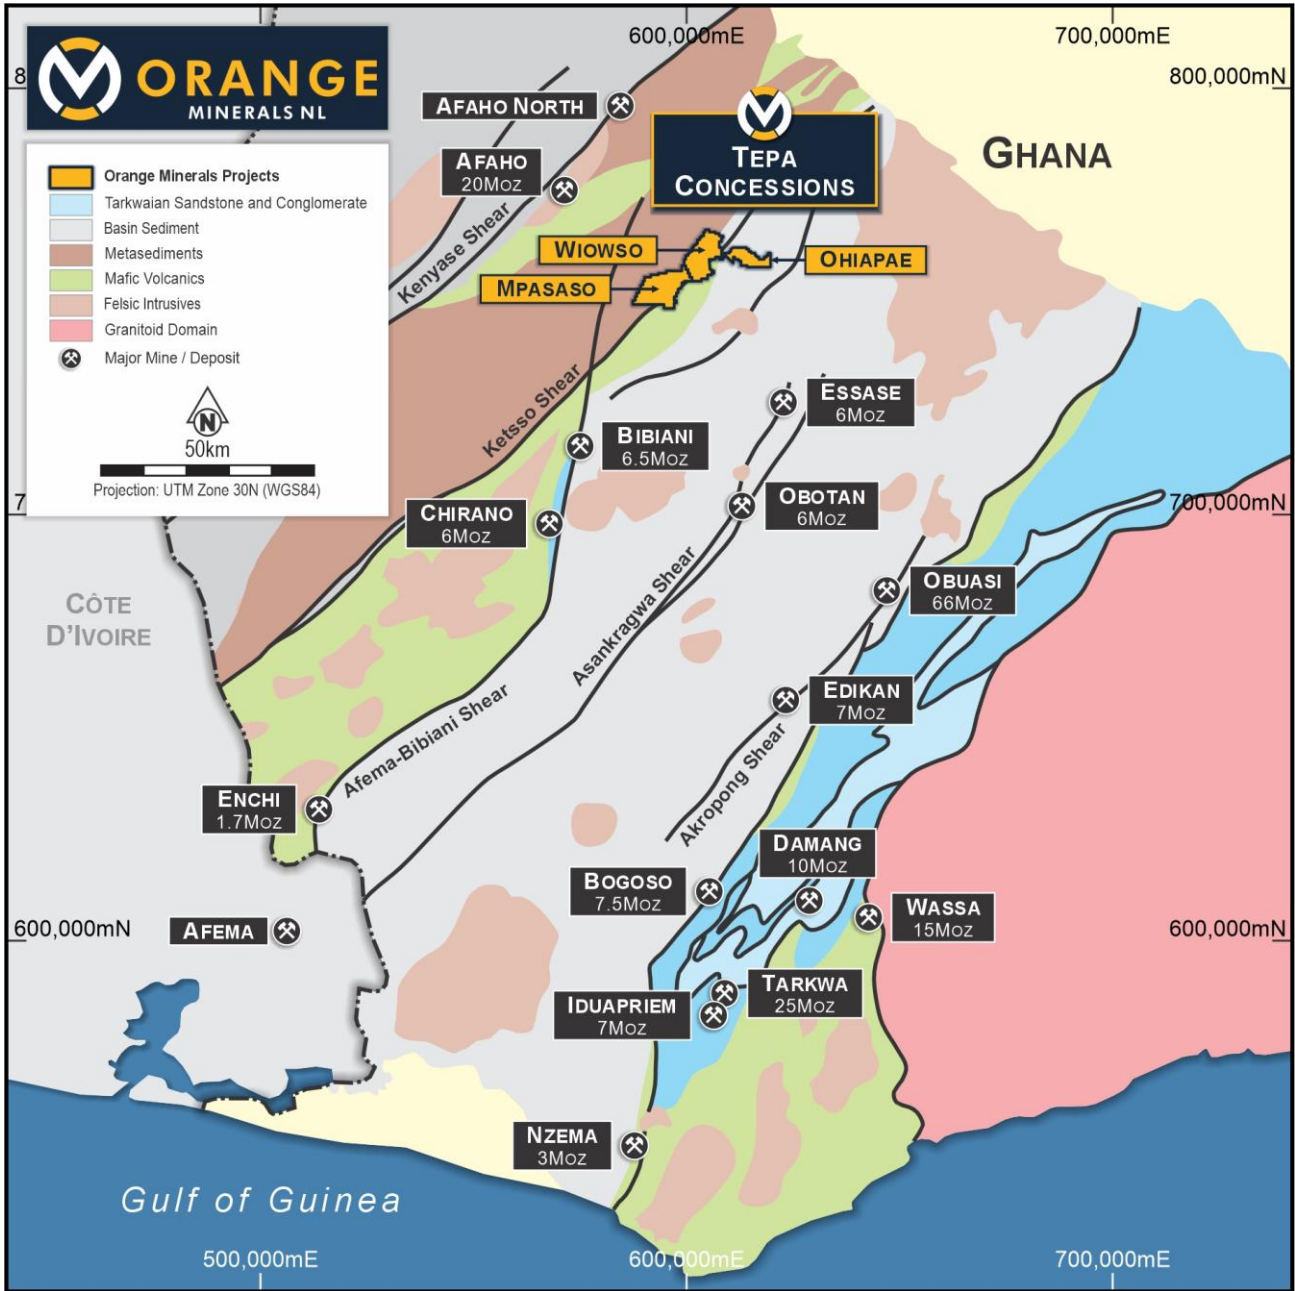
ORANGE
MINERALS NL

Orange Minerals Projects
Tarkwaian Sandstone and Conglomerate
Basin Sediment
Metasediments
Mafic Volcanics
Felsic Intrusives
Granitoid Domain
Major Mine / Deposit

N
50km
Projection: UTM Zone 30N (WGS84)

600,000mE
700,000mE
800,000mN
8
7
700,000mN
600,000mN
600,000mN
500,000mE
600,000mE
700,000mE

GHANA
CÔTE D'IVOIRE
Gulf of Guinea

TEPA CONCESSIONS
WIOWSO
OHIAPAE
MPASASO

AFAHO NORTH
AFAHO 20Moz
Kenyase Shear
Ketsso Shear
BIBIANI 6.5Moz
ESSASE 6Moz
OBOTAN 6Moz
CHIRANO 6Moz
Asankragwa Shear
OBUASI 66Moz
EDIKAN 7Moz
Afema-Bibiani Shear
Akropong Shear
ENCHI 1.7Moz
DAMANG 10Moz
BOGOSO 7.5Moz
WASSA 15Moz
AFEMA
TARKWA 25Moz
IDUAPRIEM 7Moz
NZEMA 3Moz